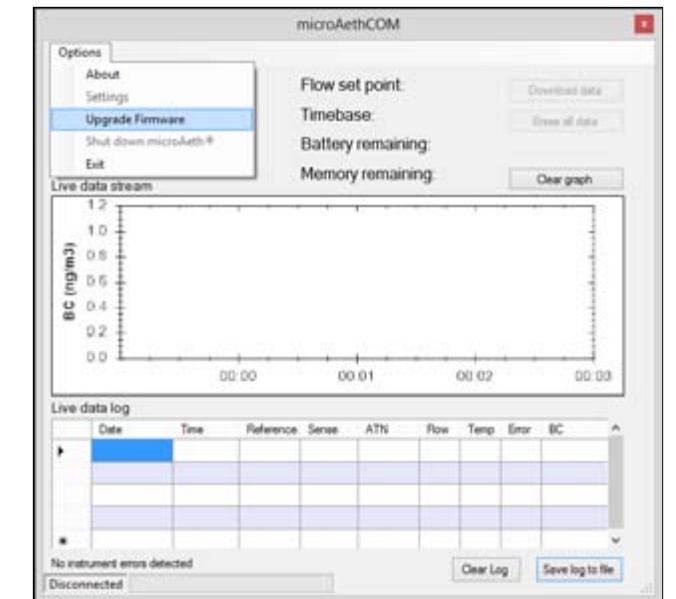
microAethCOM

Options

About

Settings

Upgrade Firmware

Shut down microAeth®

Exit

Flow set point:

Timebase:

Battery remaining:

Memory remaining:

Download data

Erase all data

Clear graph

Live data stream

BC (ng/m3)

1.2

1.0

0.8

0.6

0.4

0.2

0.0

00:00

00:01

00:02

00:03

Live data log

| | Date | Time | Reference | Sense | ATN | Flow | Temp | Error | BC |
|---|---|---|---|---|---|---|---|---|---|
| ▸ | | | | | | | | | |
| | | | | | | | | | |
| | | | | | | | | | |
| | | | | | | | | | |
| * | | | | | | | | | |

No instrument errors detected

Clear Log

Save log to file

Disconnected